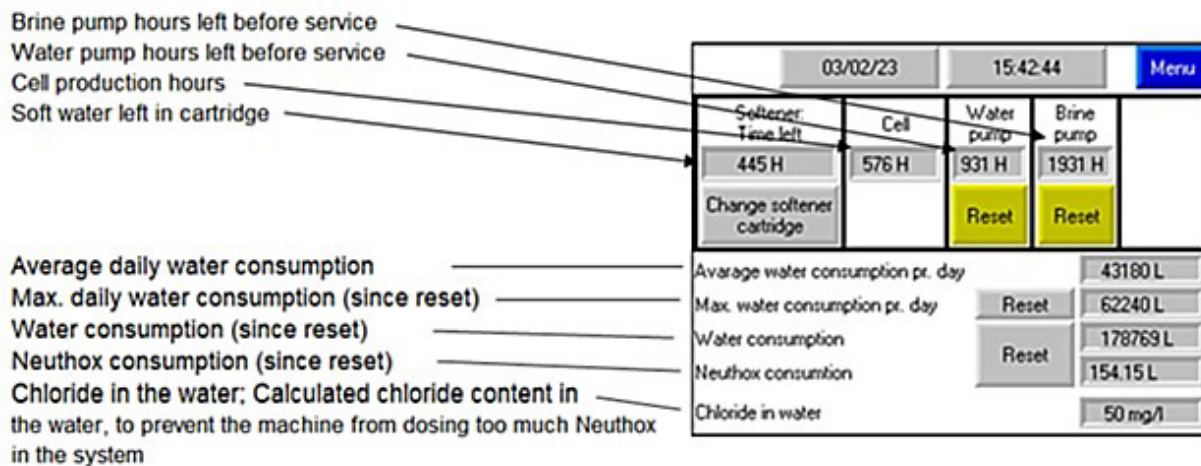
Brine pump hours left before service
Water pump hours left before service
Cell production hours
Soft water left in cartridge

03/02/23
15:42:44
Menu

Softener: Time left
445 H
Change softener cartridge

Cell
576 H

Water pump
931 H
Reset

Brine pump
1931 H
Reset

Average daily water consumption
Max. daily water consumption (since reset)
Water consumption (since reset)
Neuthox consumption (since reset)
Chloride in the water; Calculated chloride content in the water, to prevent the machine from dosing too much Neuthox in the system

Avarage water consumption pr. day
43180 L
Max. water consumption pr. day
Reset
62240 L
Water consumption
Reset
178769 L
Neuthox consumtion
154.15 L
Chloride in water
50 mg/l